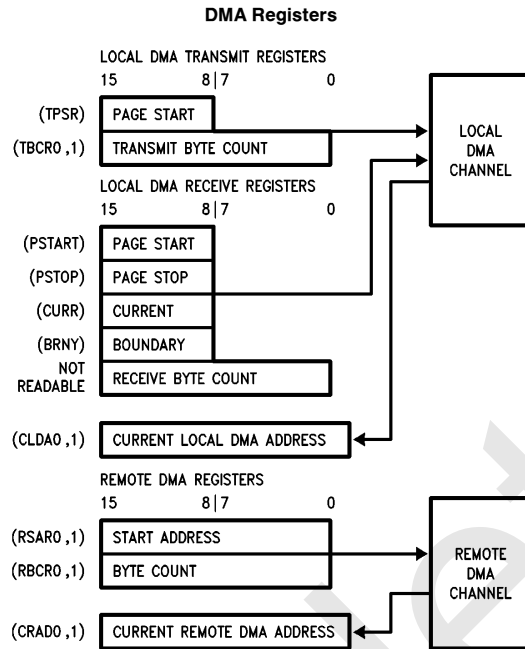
DMA Registers

LOCAL DMA TRANSMIT REGISTERS
15 8|7 0

(TPSR) PAGE START
(TBCR0,1) TRANSMIT BYTE COUNT

LOCAL DMA CHANNEL

LOCAL DMA RECEIVE REGISTERS
15 8|7 0

(PSTART) PAGE START
(PSTOP) PAGE STOP
(CURR) CURRENT
(BRNY) BOUNDARY
NOT READABLE RECEIVE BYTE COUNT

(CLDA0,1) CURRENT LOCAL DMA ADDRESS

REMOTE DMA REGISTERS
15 8|7 0

(RSAR0,1) START ADDRESS
(RBCR0,1) BYTE COUNT

REMOTE DMA CHANNEL

(CRAD0,1) CURRENT REMOTE DMA ADDRESS